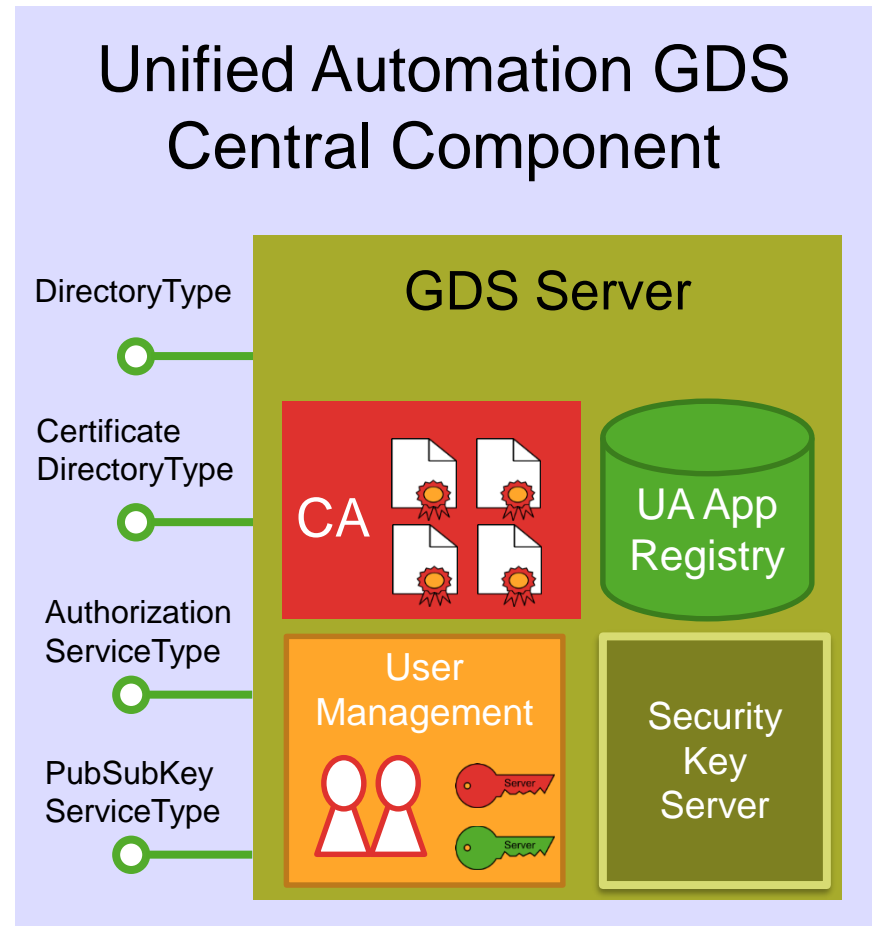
Unified Automation GDS Central Component

DirectoryType

Certificate DirectoryType

Authorization ServiceType

PubSubKey ServiceType

GDS Server

CA

UA App Registry

User Management

Server

Server

Security Key Server